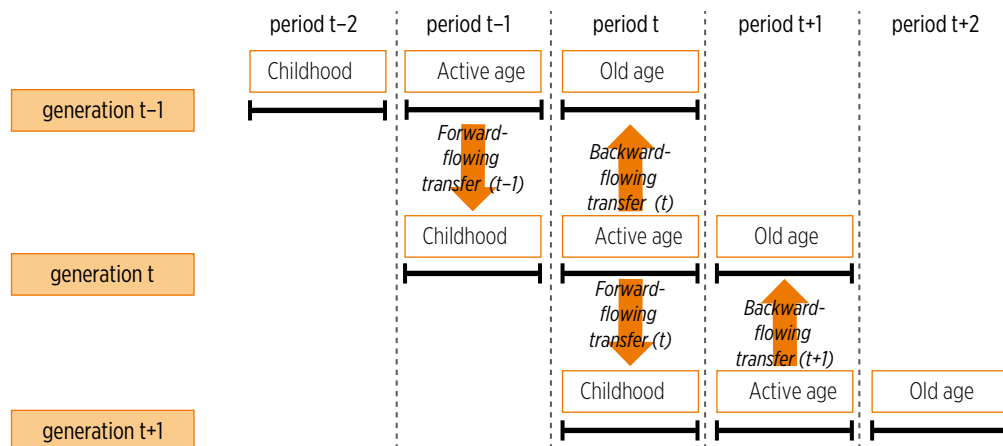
period t–2 period t–1 period t period t+1 period t+2

Childhood Active age Old age

generation t–1

Forward-flowing transfer (t–1)

Backward-flowing transfer (t)

Childhood Active age Old age

generation t

Forward-flowing transfer (t)

Backward-flowing transfer (t+1)

Childhood Active age Old age

generation t+1